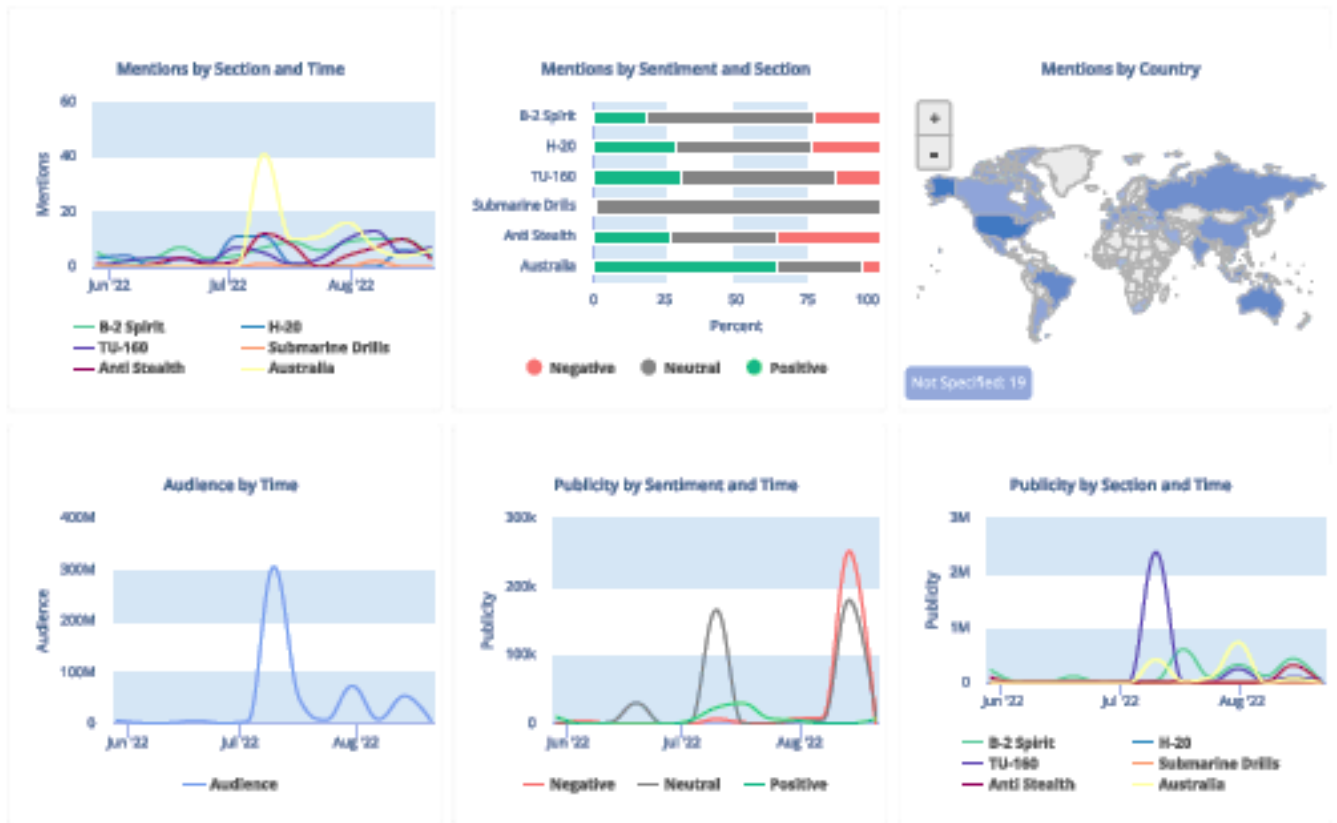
Mentions by Section and Time

60
40
20
0
Mentions
Jun '22
Jul '22
Aug '22

B-2 Spirit
H-20
TU-160
Submarine Drills
Anti Stealth
Australia

Mentions by Sentiment and Section

B-2 Spirit
H-20
TU-160
Submarine Drills
Anti Stealth
Australia
0
25
50
75
100
Percent

Negative
Neutral
Positive

Mentions by Country

+
-

Not Specified: 19

Audience by Time

400M
300M
200M
100M
0
Audience
Jun '22
Jul '22
Aug '22

Audience

Publicity by Sentiment and Time

300k
200k
100k
0
Publicity
Jun '22
Jul '22
Aug '22

Negative
Neutral
Positive

Publicity by Section and Time

3M
2M
1M
0
Publicity
Jun '22
Jul '22
Aug '22

B-2 Spirit
H-20
TU-160
Submarine Drills
Anti Stealth
Australia